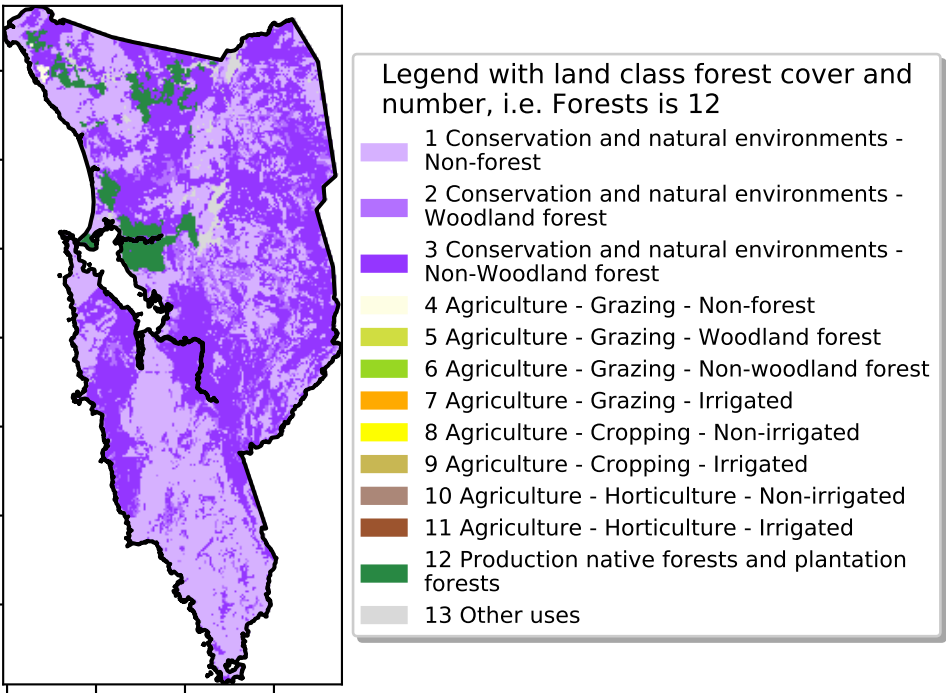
Legend with land class forest cover and number, i.e. Forests is 12

1 Conservation and natural environments - Non-forest

2 Conservation and natural environments - Woodland forest

3 Conservation and natural environments - Non-Woodland forest

4 Agriculture - Grazing - Non-forest

5 Agriculture - Grazing - Woodland forest

6 Agriculture - Grazing - Non-woodland forest

7 Agriculture - Grazing - Irrigated

8 Agriculture - Cropping - Non-irrigated

9 Agriculture - Cropping - Irrigated

10 Agriculture - Horticulture - Non-irrigated

11 Agriculture - Horticulture - Irrigated

12 Production native forests and plantation forests

13 Other uses